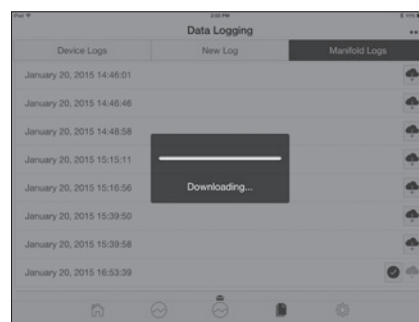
iPad
2:53 PM
Data Logging
Device Logs
New Log
Manifold Logs
January 20, 2015 14:46:01
January 20, 2015 14:46:46
January 20, 2015 14:48:58
January 20, 2015 15:15:11
January 20, 2015 15:16:56
January 20, 2015 15:39:50
January 20, 2015 15:39:58
January 20, 2015 16:53:39
Downloading...